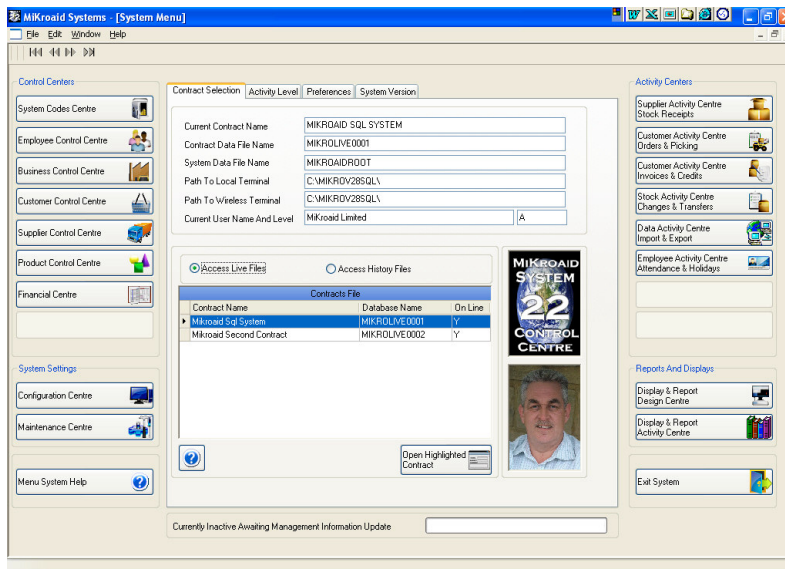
MiKroaid Systems - [System Menu]

File Edit Window Help

Control Centers

System Codes Centre

Employee Control Centre

Business Control Centre

Customer Control Centre

Supplier Control Centre

Product Control Centre

Financial Centre

System Settings

Configuration Centre

Maintenance Centre

Menu System Help

Contract Selection | Activity Level | Preferences | System Version

Current Contract Name: MIKROAID SQL SYSTEM

Contract Data File Name: MIKROLIVE0001

System Data File Name: MIKROAIDROOT

Path To Local Terminal: C:\MIKROV28SQL\

Path To Wireless Terminal: C:\MIKROV28SQL\

Current User Name And Level: MiKroaid Limited | A

Access Live Files

Access History Files

Contracts File

| Contract Name | Database Name | On Line |
|---|---|---|
| Mikroaid Sql System | MIKROLIVE0001 | Y |
| Mikroaid Second Contract | MIKROLIVE0002 | Y |

Open Highlighted Contract

MiKroaid System 22 Control Centre

Currently Inactive Awaiting Management Information Update

Activity Centers

Supplier Activity Centre Stock Receipts

Customer Activity Centre Orders & Picking

Customer Activity Centre Invoices & Credits

Stock Activity Centre Changes & Transfers

Data Activity Centre Import & Export

Employee Activity Centre Attendance & Holidays

Reports And Displays

Display & Report Design Centre

Display & Report Activity Centre

Exit System